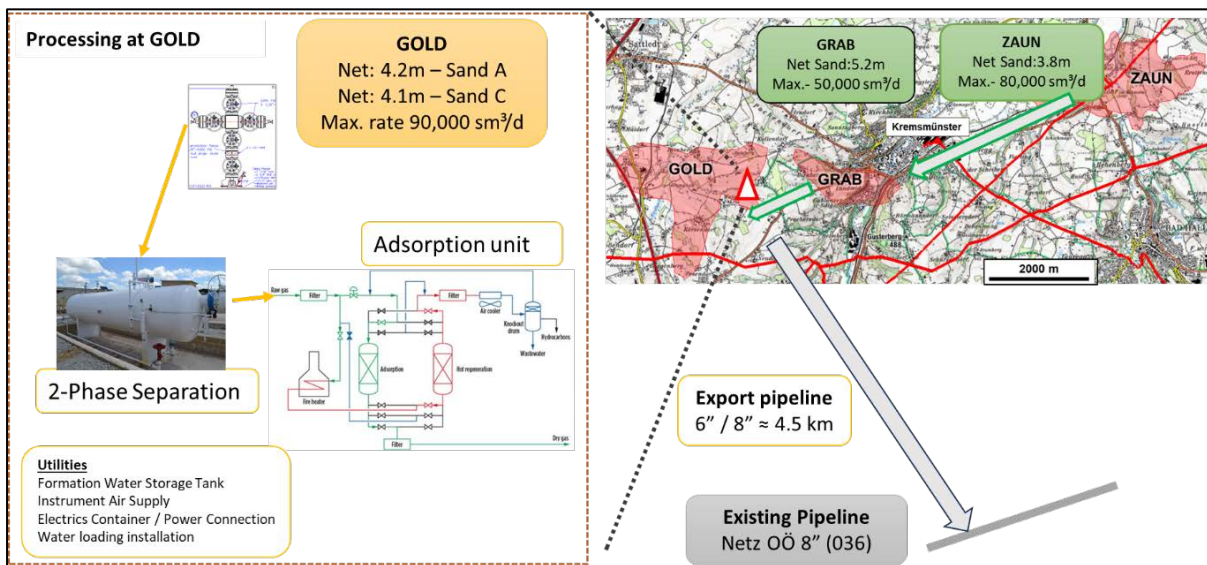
Processing at GOLD

GOLD
Net: 4.2m – Sand A
Net: 4.1m – Sand C
Max. rate 90,000 sm³/d

Adsorption unit

Raw gas
Filter
Filter
Air cooler
Knockout drum
Hydrocarbons
Wastewater
Adsorption
Bed regeneration
Fire heater
Filter
Dry gas

2-Phase Separation

Utilities
Formation Water Storage Tank
Instrument Air Supply
Electrics Container / Power Connection
Water loading installation

GRAB
Net Sand:5.2m
Max.- 50,000 sm³/d

ZAUN
Net Sand:3.8m
Max.- 80,000 sm³/d

ZAUN
Kremsmünster
GOLD
GRAB
2000 m

Export pipeline
6" / 8" ≈ 4.5 km

Existing Pipeline
Netz OÖ 8" (036)